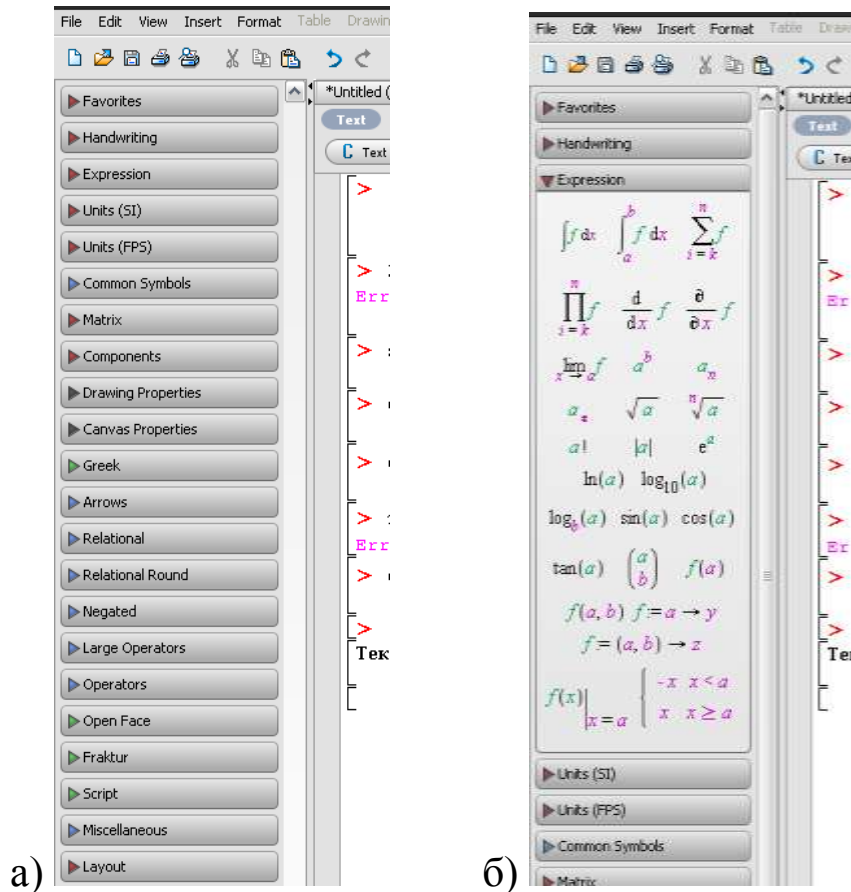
File Edit View Insert Format Table Drawi

*Untitled (

Text

Text

Favorites
Handwriting
Expression
Units (SI)
Units (FPS)
Common Symbols
Matrix
Components
Drawing Properties
Canvas Properties
Greek
Arrows
Relational
Relational Round
Negated
Large Operators
Operators
Open Face
Fraktur
Script
Miscellaneous
Layout

>
> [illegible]
Err
> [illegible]
> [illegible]
> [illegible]
> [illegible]
Err
> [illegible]
>
Тек

а)

File Edit View Insert Format Table Draw

*Untitled

Text

Te

Favorites
Handwriting
Expression

$\int f\,dx$ $\int_a^b f\,dx$ $\sum_{i=k}^{n} f$

$\prod_{i=k}^{n} f$ $\frac{d}{dx}f$ $\frac{\partial}{\partial x}f$

$\lim_{x\to a} f$ $a^b$ $a_n$

$a_*$ $\sqrt{a}$ $\sqrt[n]{a}$

$a!$ $|a|$ $e^a$

$\ln(a)$ $\log_{10}(a)$

$\log_b(a)$ $\sin(a)$ $\cos(a)$

$\tan(a)$ $\binom{a}{b}$ $f(a)$

$f(a,b)$ $f:=a\to y$

$f=(a,b)\to z$

$f(x)\Big|_{x=a}$ $\begin{cases} -x & x<a \\ x & x\geq a \end{cases}$

Units (SI)
Units (FPS)
Common Symbols
Matrix

>
>
Er
>
>
>
>
Er
>
>
Te

б)